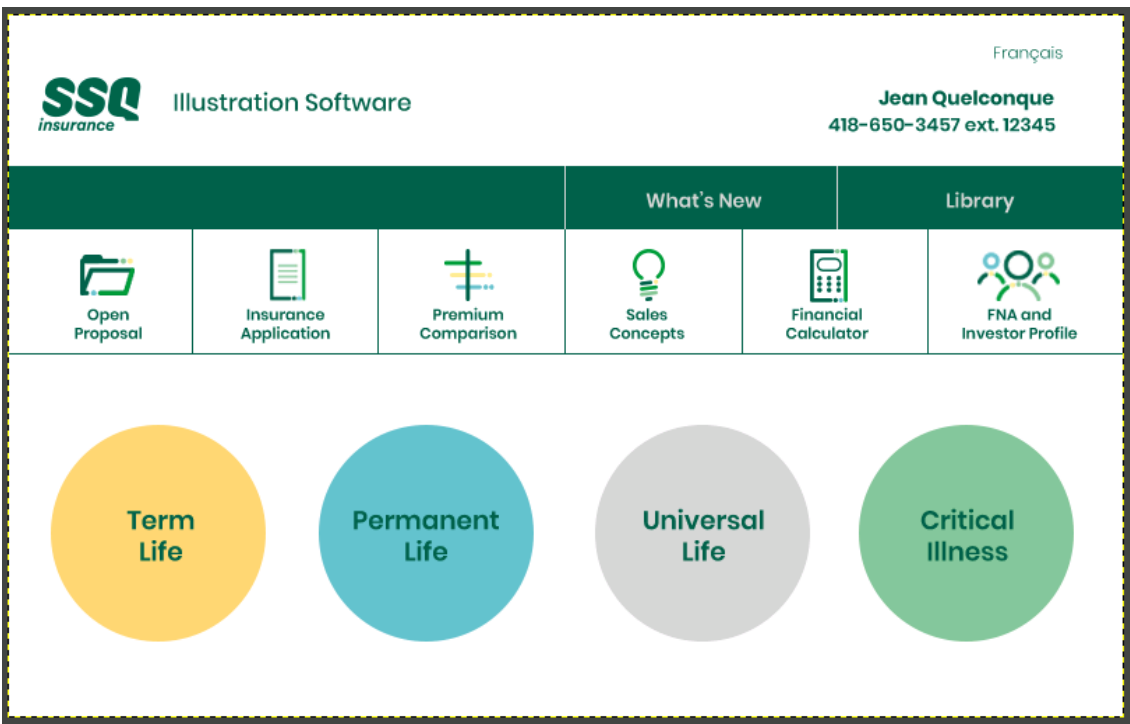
Français

SSQ insurance Illustration Software

Jean Quelconque
418-650-3457 ext. 12345

What's New

Library

Open Proposal

Insurance Application

Premium Comparison

Sales Concepts

Financial Calculator

FNA and Investor Profile

Term Life

Permanent Life

Universal Life

Critical Illness